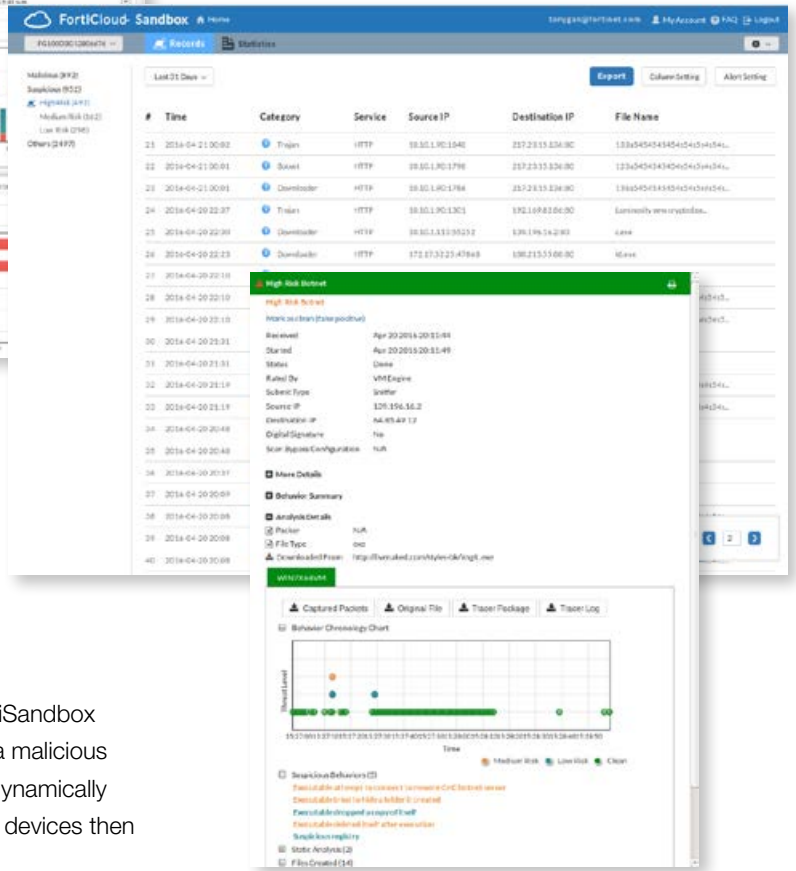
FortiCloud- Sandbox Home
tonygao@fortinet.com MyAccount FAQ Logout
FG100D3G12806676
Records Statistics
Malicious (892)
Suspicious (932)
High Risk (441)
Medium Risk (162)
Low Risk (298)
Others (2497)
Last 31 Days
Export Column Setting Alert Setting

| # | Time | Category | Service | Source IP | Destination IP | File Name |
|---|---|---|---|---|---|---|
| 21 | 2016-04-21 00:02 | Trojan | HTTP | 10.10.1.90:1840 | 217.23.15.126:80 | 133a3434343454c5a4c3a4c3a4... |
| 22 | 2016-04-21 00:01 | Botnet | HTTP | 10.10.1.90:1798 | 217.23.15.126:80 | 133a3434343454c5a4c3a4c3a4... |
| 23 | 2016-04-21 00:01 | Downloader | HTTP | 10.10.1.90:1784 | 217.23.15.126:80 | 136a3434343454c5a4c3a4c3a4... |
| 24 | 2016-04-20 22:37 | Trojan | HTTP | 10.10.1.90:1301 | 192.169.82.86:80 | Luminosity www.cryptodos... |
| 25 | 2016-04-20 22:30 | Downloader | HTTP | 10.10.1.110:55212 | 139.196.16.2:80 | .exe |
| 26 | 2016-04-20 22:23 | Downloader | HTTP | 172.17.32.25:47868 | 108.213.55.88:80 | ld.exe |
| 27 | 2016-04-20 22:10 | | | | | |
| 28 | 2016-04-20 22:10 | | | | | |
| 29 | 2016-04-20 22:10 | | | | | |
| 30 | 2016-04-20 21:31 | | | | | |
| 31 | 2016-04-20 21:31 | | | | | |
| 32 | 2016-04-20 21:19 | | | | | |
| 33 | 2016-04-20 21:19 | | | | | |
| 34 | 2016-04-20 20:48 | | | | | |
| 35 | 2016-04-20 20:48 | | | | | |
| 36 | 2016-04-20 20:37 | | | | | |
| 37 | 2016-04-20 20:09 | | | | | |
| 38 | 2016-04-20 20:08 | | | | | |
| 39 | 2016-04-20 20:08 | | | | | |
| 40 | 2016-04-20 20:08 | | | | | |

2

High Risk Botnet
High Risk Botnet
Mark as clean (false positive)
Received Apr 20 2016 20:11:44
Started Apr 20 2016 20:11:49
Status Done
Rated By VMEngine
Submit Type Sniffer
Source IP 139.196.16.2
Destination IP 64.45.49.12
Digital Signature No
Scan Bypass Configuration N/A
More Details
Behavior Summary
Analysis Details
Packer N/A
File Type exe
Downloaded From http://lwmaked.com/styles-bk/img1.exe
WIN7X64VM
Captured Packets Original File Tracer Package Tracer Log
Behavior Chronology Chart
Threat Level
Time
Medium Risk Low Risk Clean
Suspicious Behaviors (5)
Executable attempts to connect to remote CnC botnet server
Executable tried to hide a folder it created
Executable dropped a copy of itself
Executable deleted itself after execution
Suspicious registry
Static Analysis (2)
Files Created (14)

iSandbox
a malicious
ynamically
devices then